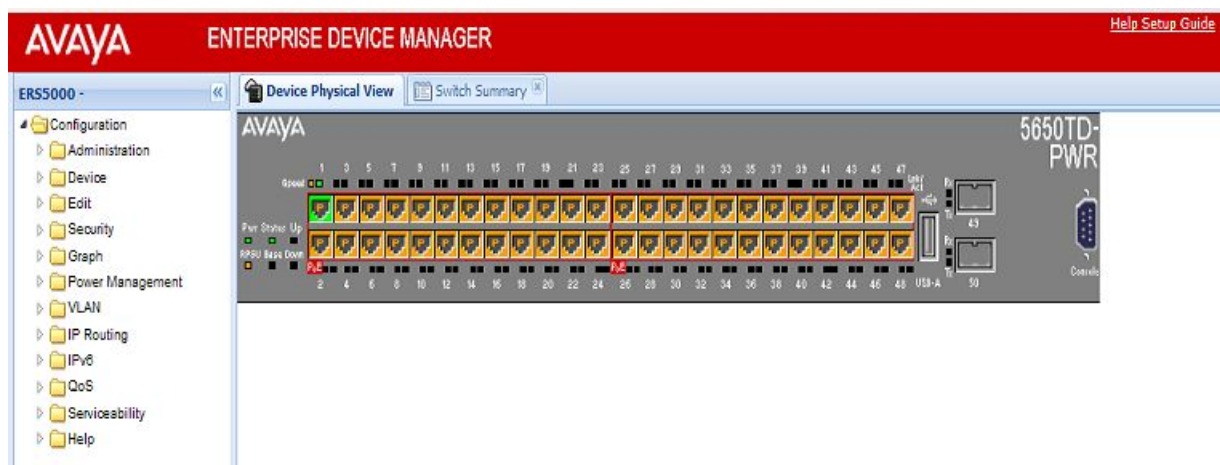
AVAYA ENTERPRISE DEVICE MANAGER

Help Setup Guide

ERS5000 -

Configuration
Administration
Device
Edit
Security
Graph
Power Management
VLAN
IP Routing
IPv6
QoS
Serviceability
Help

Device Physical View
Switch Summary

AVAYA

5650TD-PWR

1 3 5 7 9 11 13 15 17 19 21 23 25 27 29 31 33 35 37 39 41 43 45 47

Speed

Lnk/Act

Pwr Status Up

RPSU Base Down

PoE

PoE

2 4 6 8 10 12 14 16 18 20 22 24 26 28 30 32 34 36 38 40 42 44 46 48

USB-A

Rx
Tx
49

Rx
Tx
50

Console